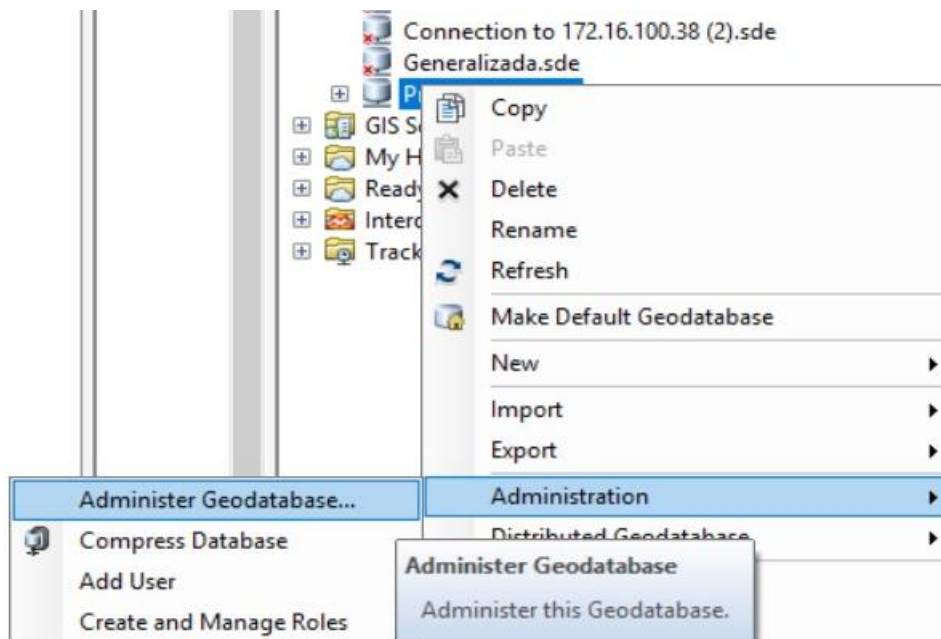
Connection to 172.16.100.38 (2).sde
Generalizada.sde
P
GIS S
My H
Ready
Interc
Track

Copy
Paste
Delete
Rename
Refresh
Make Default Geodatabase
New
Import
Export
Administration
Distributed Geodatabase

Administer Geodatabase...
Compress Database
Add User
Create and Manage Roles

Administer Geodatabase
Administer this Geodatabase.